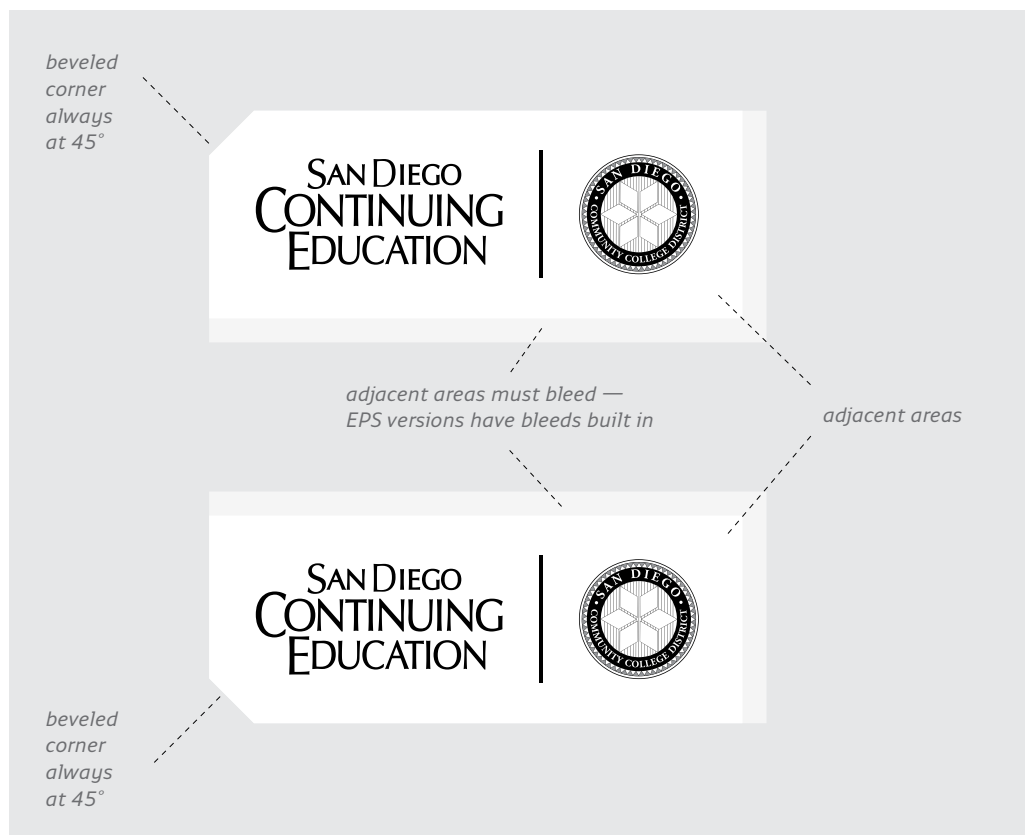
beveled corner always at 45°

SAN DIEGO CONTINUING EDUCATION

SAN DIEGO COMMUNITY COLLEGE DISTRICT

adjacent areas must bleed — EPS versions have bleeds built in

adjacent areas

SAN DIEGO CONTINUING EDUCATION

SAN DIEGO COMMUNITY COLLEGE DISTRICT

beveled corner always at 45°